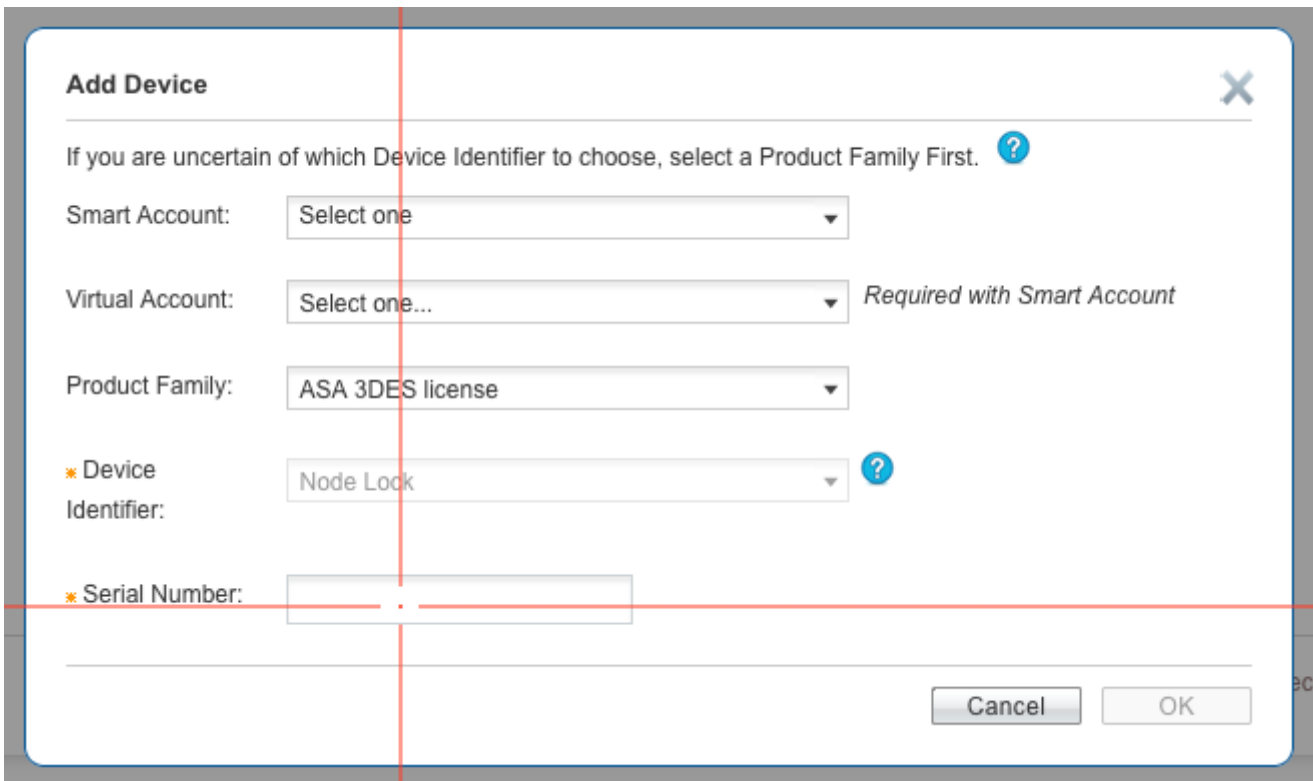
Add Device

If you are uncertain of which Device Identifier to choose, select a Product Family First.

Smart Account: Select one

Virtual Account: Select one... Required with Smart Account

Product Family: ASA 3DES license

* Device Identifier: Node Lock

* Serial Number:

Cancel OK

ec